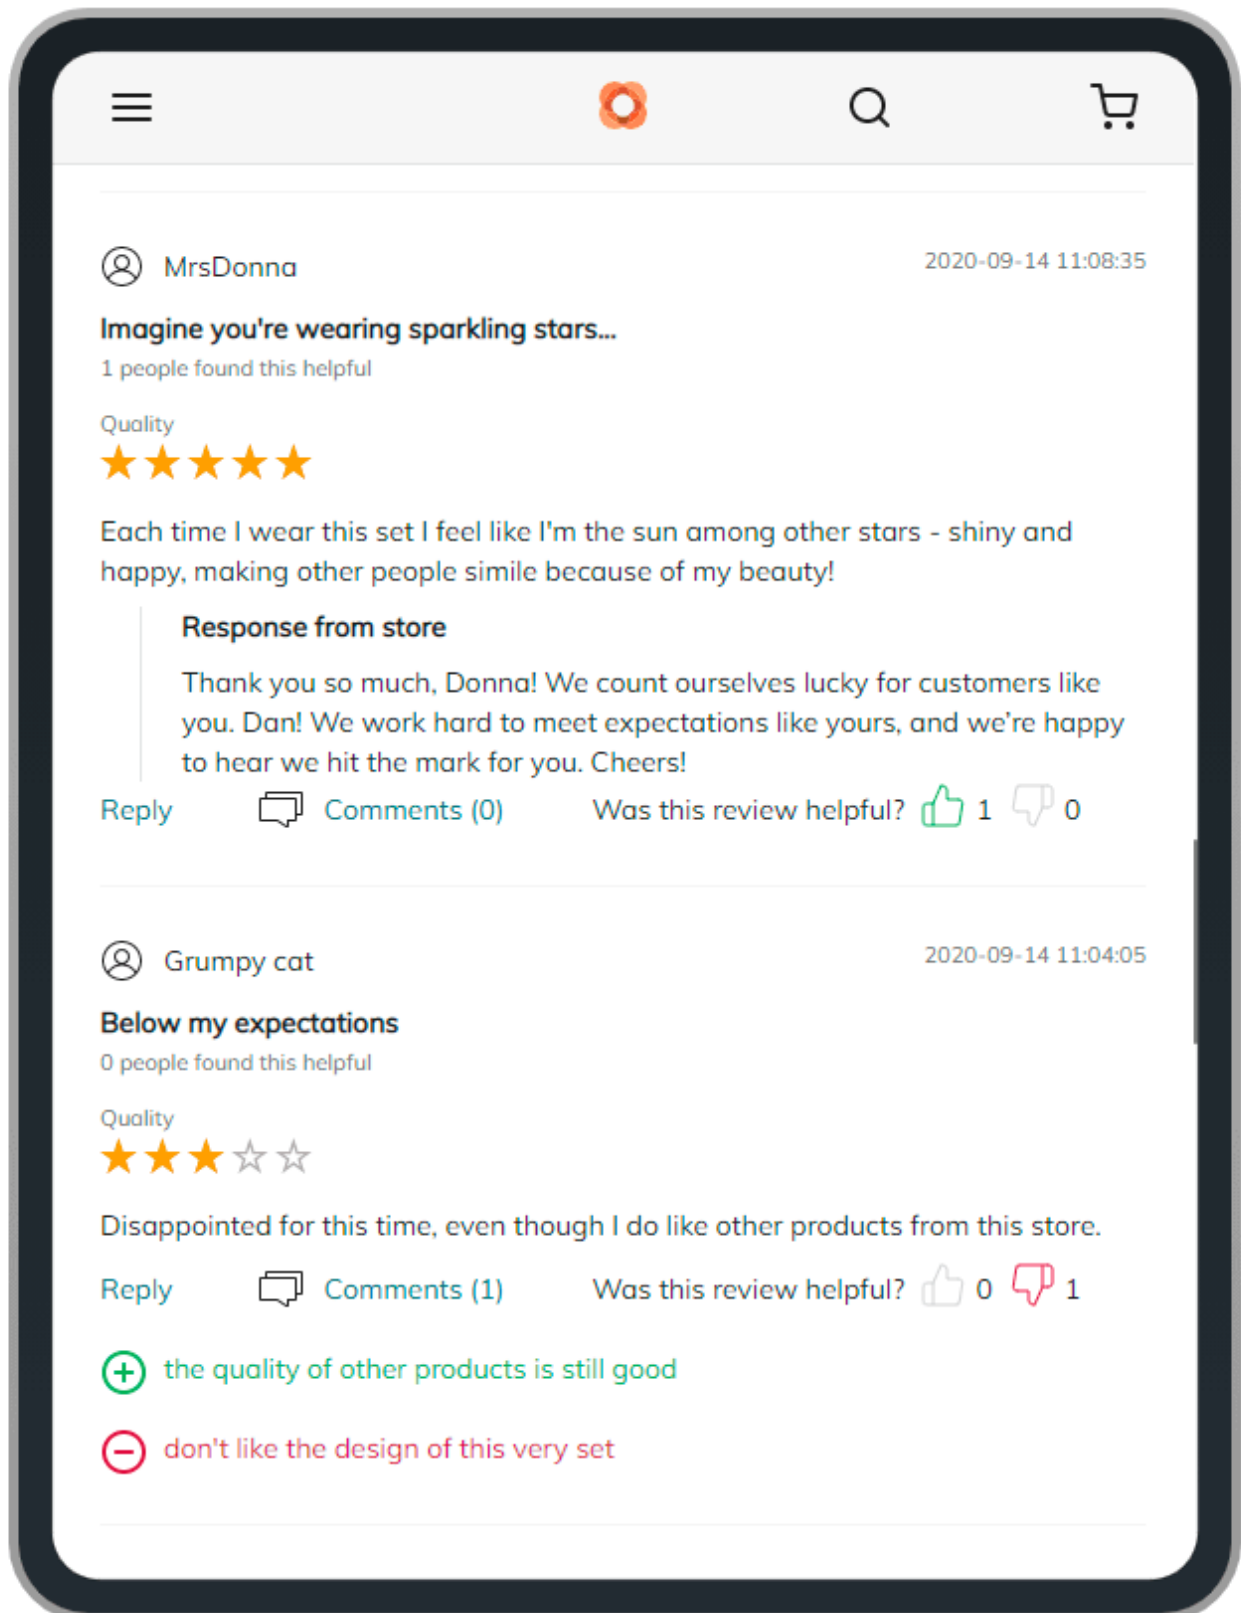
MrsDonna

2020-09-14 11:08:35

Imagine you're wearing sparkling stars...

1 people found this helpful

Quality

Each time I wear this set I feel like I'm the sun among other stars - shiny and happy, making other people simile because of my beauty!

Response from store

Thank you so much, Donna! We count ourselves lucky for customers like you. Dan! We work hard to meet expectations like yours, and we're happy to hear we hit the mark for you. Cheers!

Reply Comments (0) Was this review helpful? 1 0

Grumpy cat

2020-09-14 11:04:05

Below my expectations

0 people found this helpful

Quality

Disappointed for this time, even though I do like other products from this store.

Reply Comments (1) Was this review helpful? 0 1

the quality of other products is still good

don't like the design of this very set